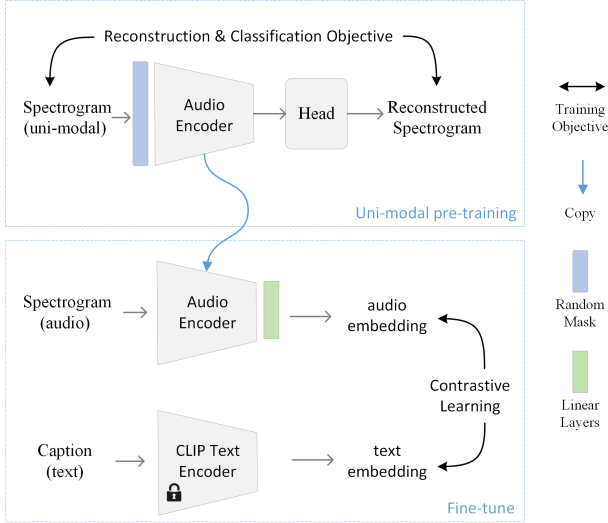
Reconstruction & Classification Objective

Spectrogram (uni-modal)

Audio Encoder

Head

Reconstructed Spectrogram

Uni-modal pre-training

Spectrogram (audio)

Audio Encoder

audio embedding

Contrastive Learning

Caption (text)

CLIP Text Encoder

text embedding

Fine-tune

Training Objective

Copy

Random Mask

Linear Layers